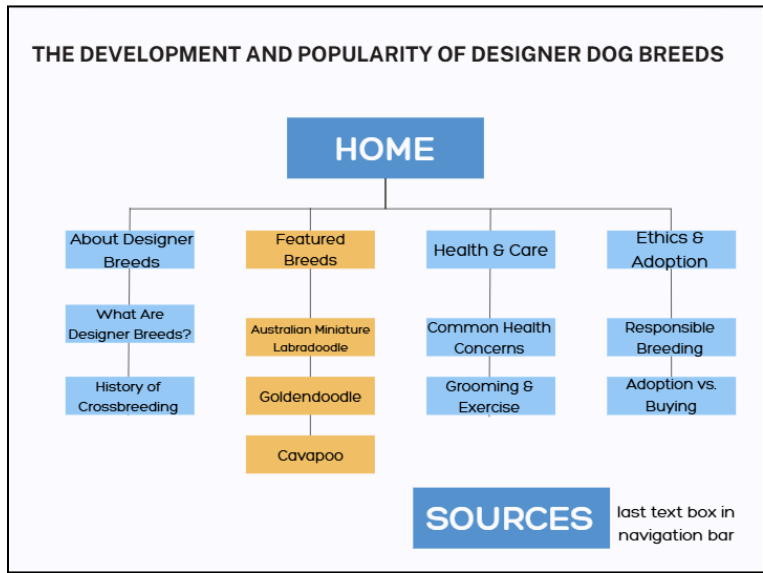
THE DEVELOPMENT AND POPULARITY OF DESIGNER DOG BREEDS

HOME

About Designer Breeds

What Are Designer Breeds?

History of Crossbreeding

Featured Breeds

Australian Miniature Labradoodle

Goldendoodle

Cavapoo

Health & Care

Common Health Concerns

Grooming & Exercise

Ethics & Adoption

Responsible Breeding

Adoption vs. Buying

SOURCES

last text box in navigation bar